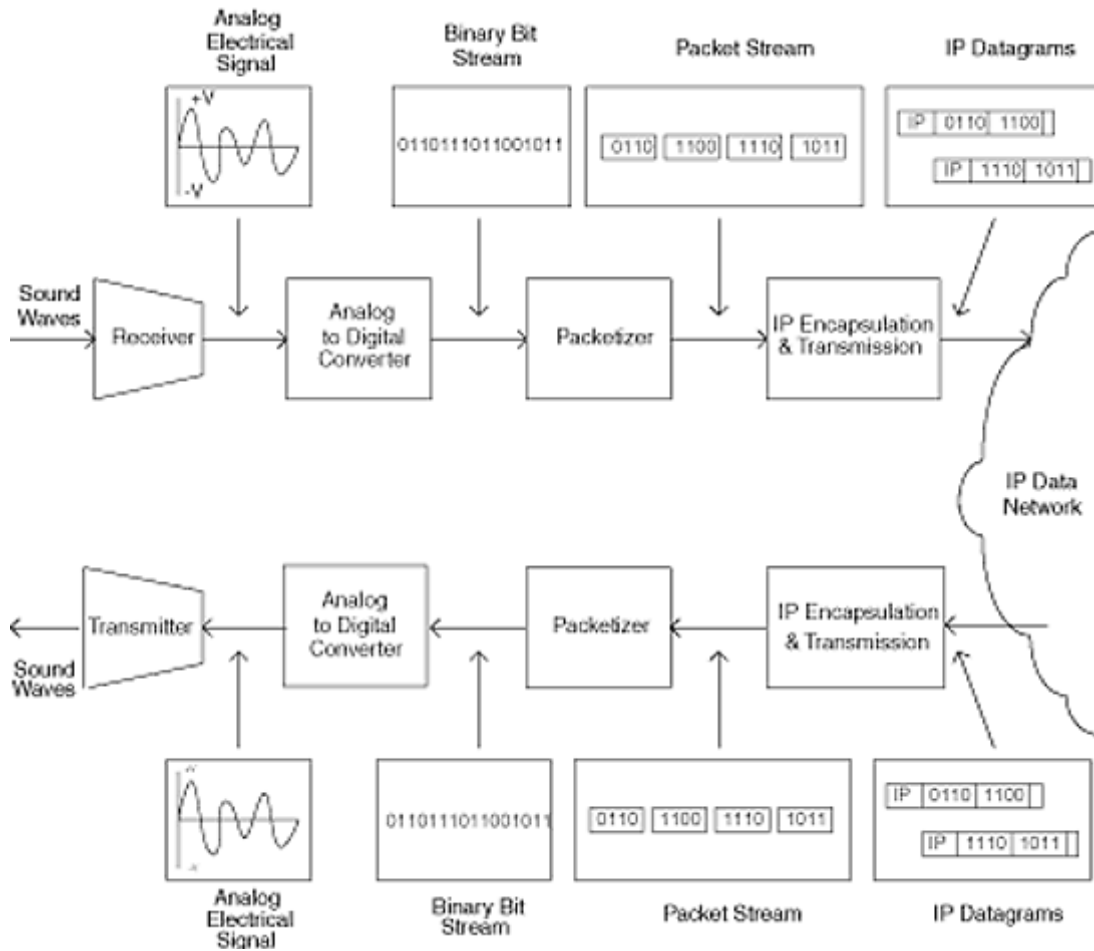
Analog Electrical Signal

+V

-V

Binary Bit Stream

0110111011001011

Packet Stream

0110 1100 1110 1011

IP Datagrams

IP 0110 1100

IP 1110 1011

Sound Waves

Receiver

Analog to Digital Converter

Packetizer

IP Encapsulation & Transmission

IP Data Network

Transmitter

Analog to Digital Converter

Packetizer

IP Encapsulation & Transmission

Sound Waves

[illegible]

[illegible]

0110111011001011

0110 1100 1110 1011

IP 0110 1100

IP 1110 1011

Analog Electrical Signal

Binary Bit Stream

Packet Stream

IP Datagrams